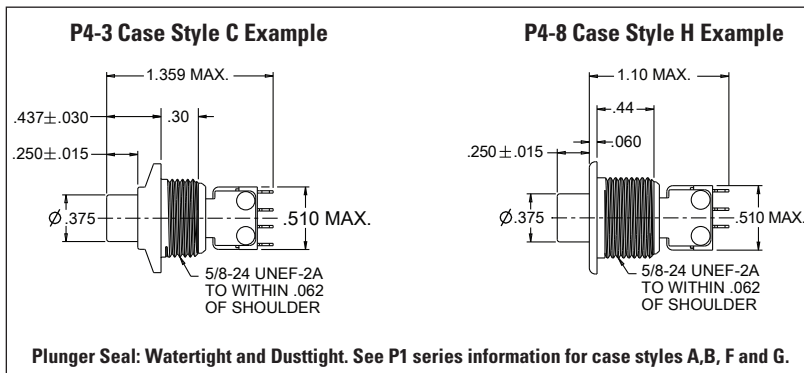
P4-3 Case Style C Example

1.359 MAX.

$.437 \pm .030$

.30

$.250 \pm .015$

$\varnothing .375$

.510 MAX.

5/8-24 UNEF-2A TO WITHIN .062 OF SHOULDER

P4-8 Case Style H Example

1.10 MAX.

.44

$.250 \pm .015$

.060

$\varnothing .375$

.510 MAX.

5/8-24 UNEF-2A TO WITHIN .062 OF SHOULDER

Plunger Seal: Watertight and Dusttight. See P1 series information for case styles A,B, F and G.